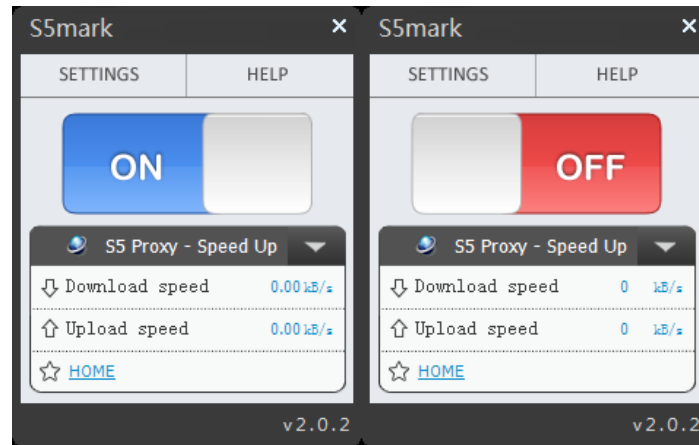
S5mark ×

SETTINGS | HELP

ON

S5 Proxy - Speed Up

Download speed 0.00 kB/s

Upload speed 0.00 kB/s

HOME

v2.0.2

S5mark ×

SETTINGS | HELP

OFF

S5 Proxy - Speed Up

Download speed 0 kB/s

Upload speed 0 kB/s

HOME

v2.0.2